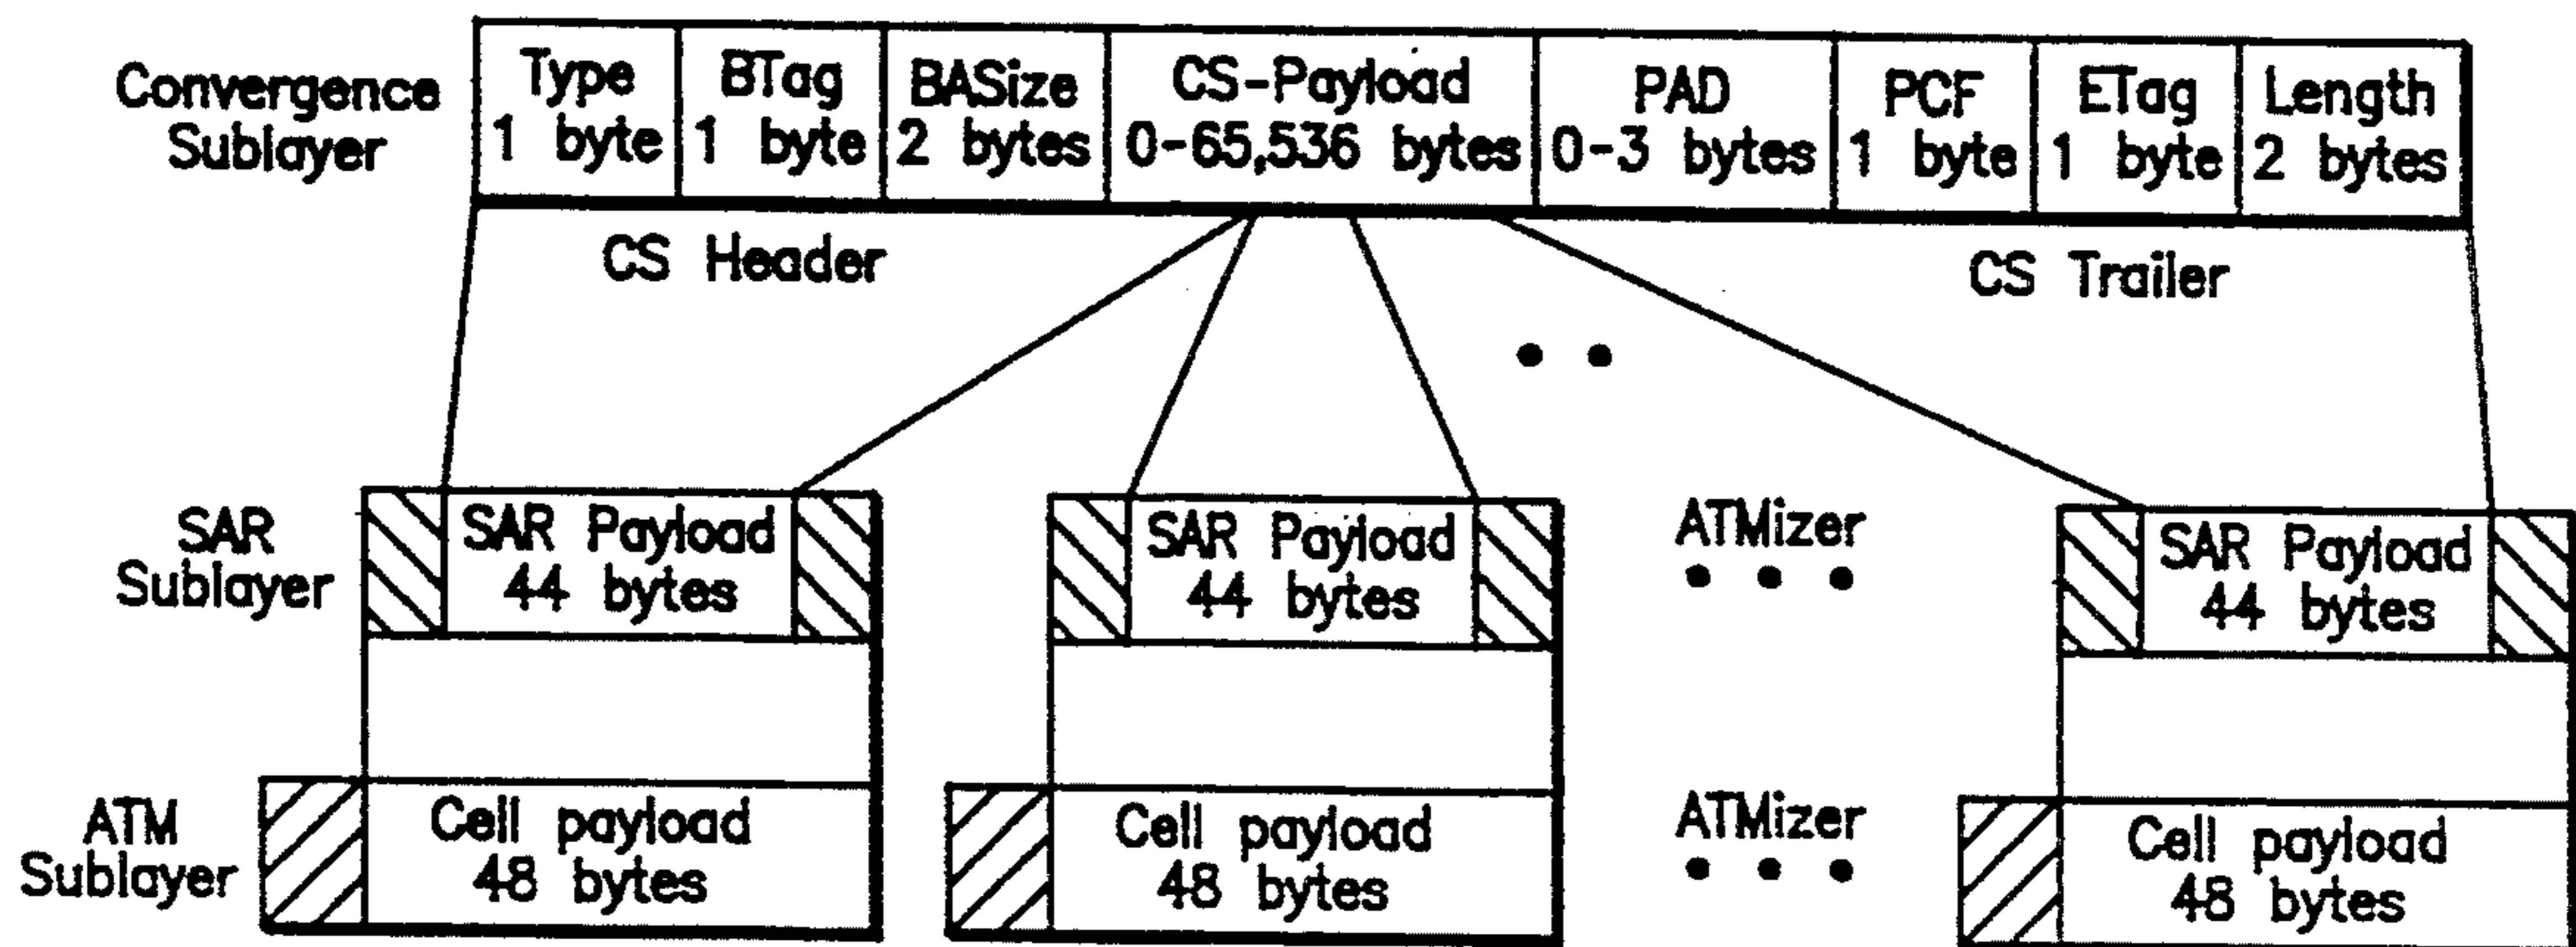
Convergence Sublayer

| Type 1 byte | BTag 1 byte | BASize 2 bytes | CS-Payload 0-65,536 bytes | PAD 0-3 bytes | PCF 1 byte | ETag 1 byte | Length 2 bytes |
|---|---|---|---|---|---|---|---|

CS Header

CS Trailer

SAR Sublayer

SAR Payload 44 bytes

SAR Payload 44 bytes

ATMizer

SAR Payload 44 bytes

ATM Sublayer

Cell payload 48 bytes

Cell payload 48 bytes

ATMizer

Cell payload 48 bytes